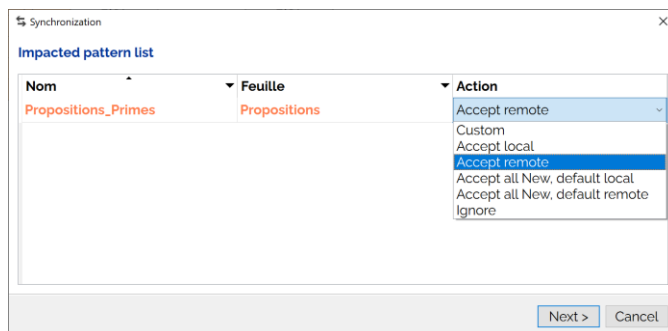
Synchronization

Impacted pattern list

| Nom | Feuille | Action |
|---|---|---|
| Propositions_Primes | Propositions | Accept remote |

Custom
Accept local
Accept remote
Accept all New, default local
Accept all New, default remote
Ignore

Next >
Cancel